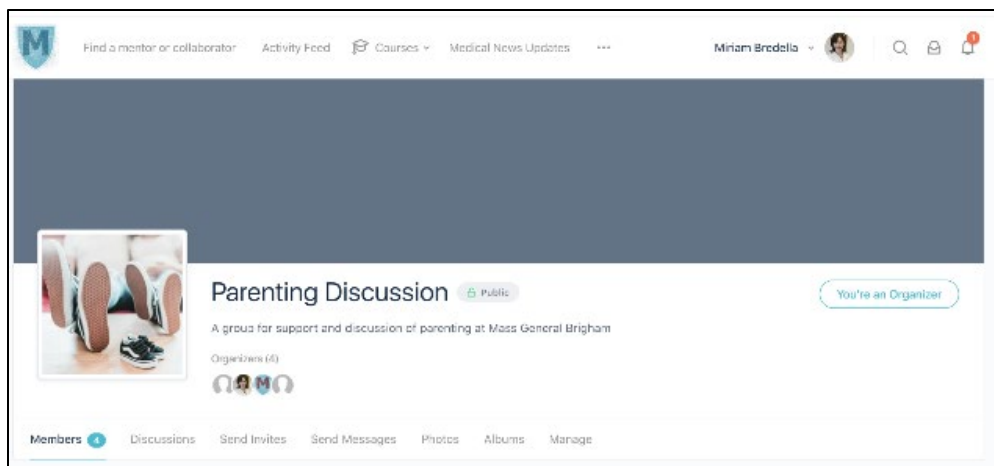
M

Find a mentor or collaborator Activity Feed Courses Medical News Updates ···

Miriam Bredella

1

Parenting Discussion Public

You're an Organizer

A group for support and discussion of parenting at Mass General Brigham

Organizers (4)

M

Members 4 Discussions Send Invites Send Messages Photos Albums Manage